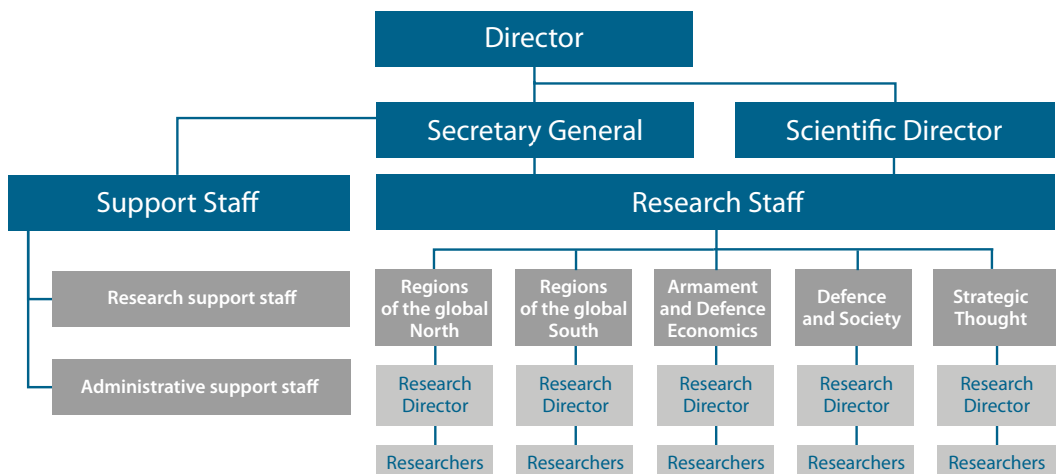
Director

Secretary General

Scientific Director

Support Staff

Research Staff

Research support staff

Administrative support staff

Regions of the global North

Regions of the global South

Armament and Defence Economics

Defence and Society

Strategic Thought

Research Director

Research Director

Research Director

Research Director

Research Director

Researchers

Researchers

Researchers

Researchers

Researchers